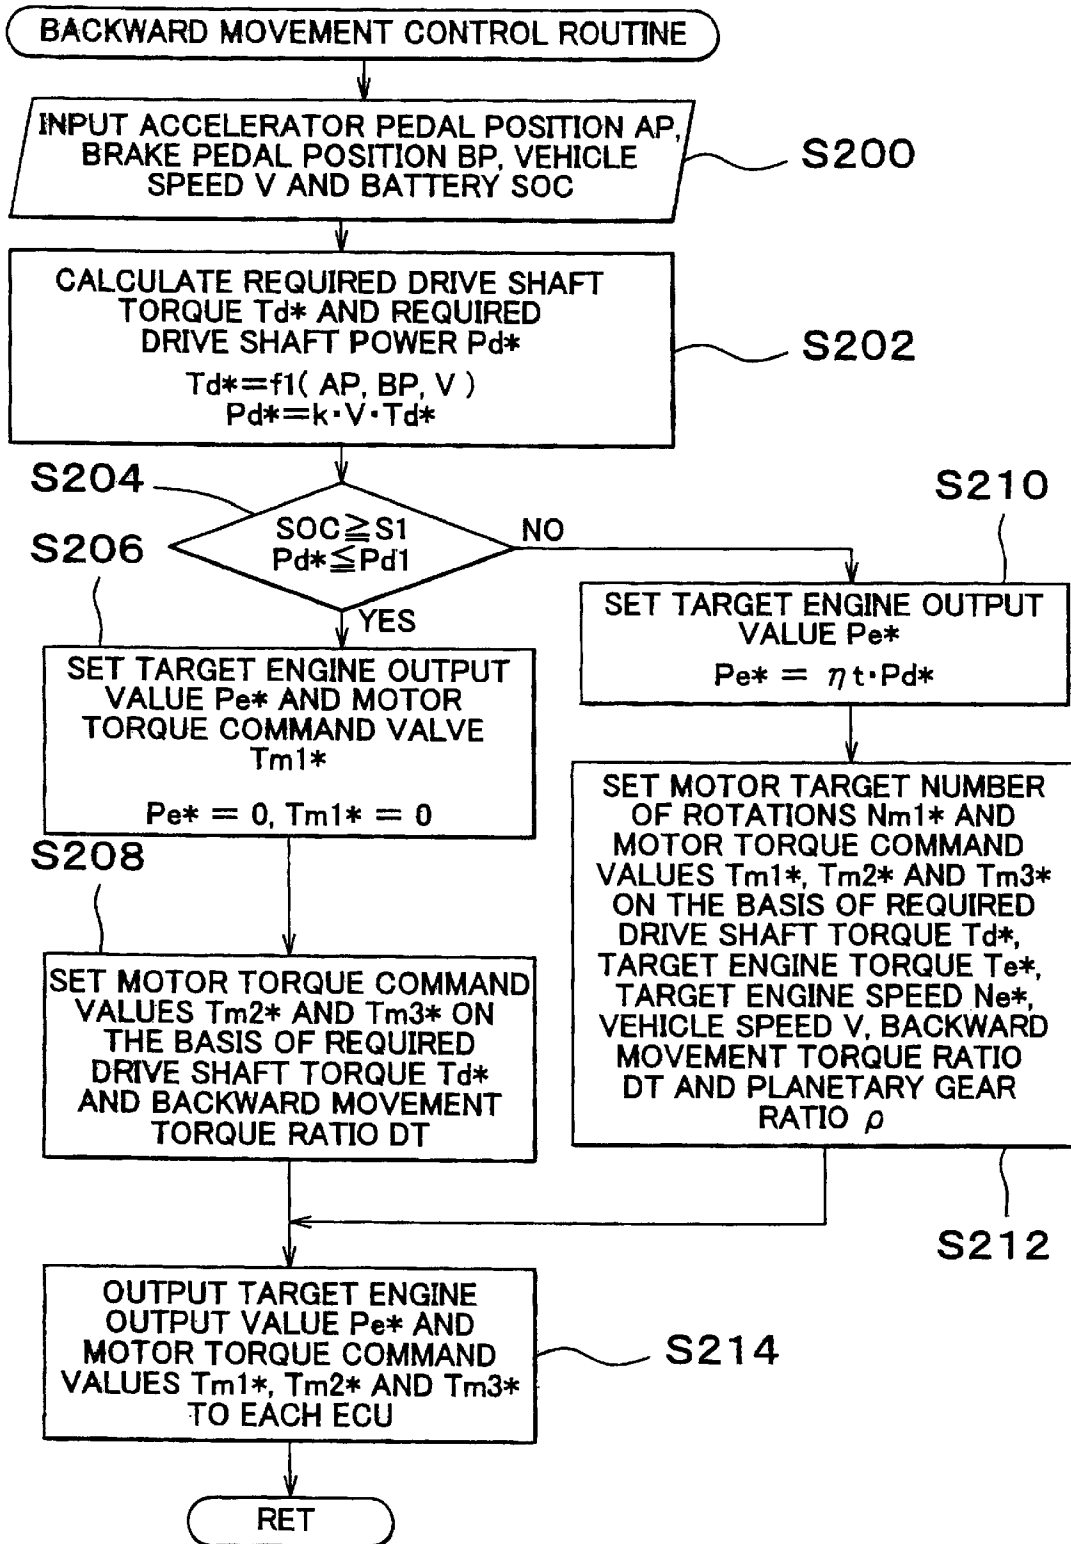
BACKWARD MOVEMENT CONTROL ROUTINE

INPUT ACCELERATOR PEDAL POSITION AP, BRAKE PEDAL POSITION BP, VEHICLE SPEED V AND BATTERY SOC

S200

CALCULATE REQUIRED DRIVE SHAFT TORQUE Td* AND REQUIRED DRIVE SHAFT POWER Pd*

Td*=f1( AP, BP, V )
Pd*=k·V·Td*

S202

S204

$SOC \geqq S1$
$Pd* \leqq Pd1$

NO

YES

S206

S210

SET TARGET ENGINE OUTPUT VALUE Pe* AND MOTOR TORQUE COMMAND VALVE Tm1*

Pe* = 0, Tm1* = 0

SET TARGET ENGINE OUTPUT VALUE Pe*

$Pe* = \eta t \cdot Pd*$

S208

SET MOTOR TORQUE COMMAND VALUES Tm2* AND Tm3* ON THE BASIS OF REQUIRED DRIVE SHAFT TORQUE Td* AND BACKWARD MOVEMENT TORQUE RATIO DT

SET MOTOR TARGET NUMBER OF ROTATIONS Nm1* AND MOTOR TORQUE COMMAND VALUES Tm1*, Tm2* AND Tm3* ON THE BASIS OF REQUIRED DRIVE SHAFT TORQUE Td*, TARGET ENGINE TORQUE Te*, TARGET ENGINE SPEED Ne*, VEHICLE SPEED V, BACKWARD MOVEMENT TORQUE RATIO DT AND PLANETARY GEAR RATIO $\rho$

S212

OUTPUT TARGET ENGINE OUTPUT VALUE Pe* AND MOTOR TORQUE COMMAND VALUES Tm1*, Tm2* AND Tm3* TO EACH ECU

S214

RET